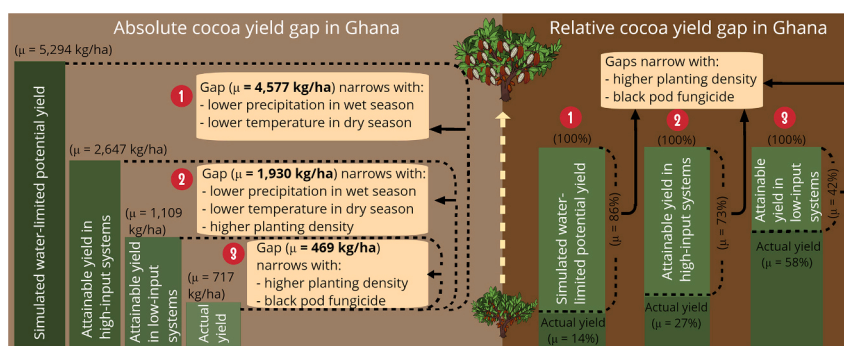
Absolute cocoa yield gap in Ghana

Relative cocoa yield gap in Ghana

(μ = 5,294 kg/ha)

Simulated water-limited potential yield

1 Gap (**μ = 4,577 kg/ha**) narrows with:
- lower precipitation in wet season
- lower temperature in dry season

(μ = 2,647 kg/ha)

Attainable yield in high-input systems

2 Gap (**μ = 1,930 kg/ha**) narrows with:
- lower precipitation in wet season
- lower temperature in dry season
- higher planting density

(μ = 1,109 kg/ha)

Attainable yield in low-input systems

3 Gap (**μ = 469 kg/ha**) narrows with:
- higher planting density
- black pod fungicide

(μ = 717 kg/ha)

Actual yield

Gaps narrow with:
- higher planting density
- black pod fungicide

1 (100%)

Simulated water-limited potential yield

(μ = 86%)

Actual yield (μ = 14%)

2 (100%)

Attainable yield in high-input systems

(μ = 73%)

Actual yield (μ = 27%)

3 (100%)

Attainable yield in low-input systems

(μ = 42%)

Actual yield (μ = 58%)